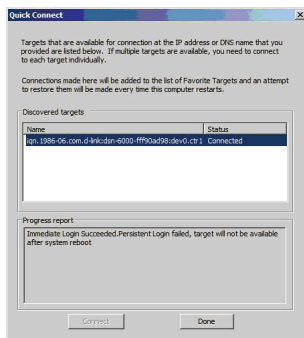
Quick Connect

Targets that are available for connection at the IP address or DNS name that you provided are listed below. If multiple targets are available, you need to connect to each target individually.

Connections made here will be added to the list of Favorite Targets and an attempt to restore them will be made every time this computer restarts.

Discovered targets

| Name | Status |
|---|---|
| iqn.1986-06.com.d-link:dsn-6000-fff90ad98:dev0.ctr1 | Connected |

Progress report

Immediate Login Succeeded.Persistent Login failed, target will not be available after system reboot

Connect

Done